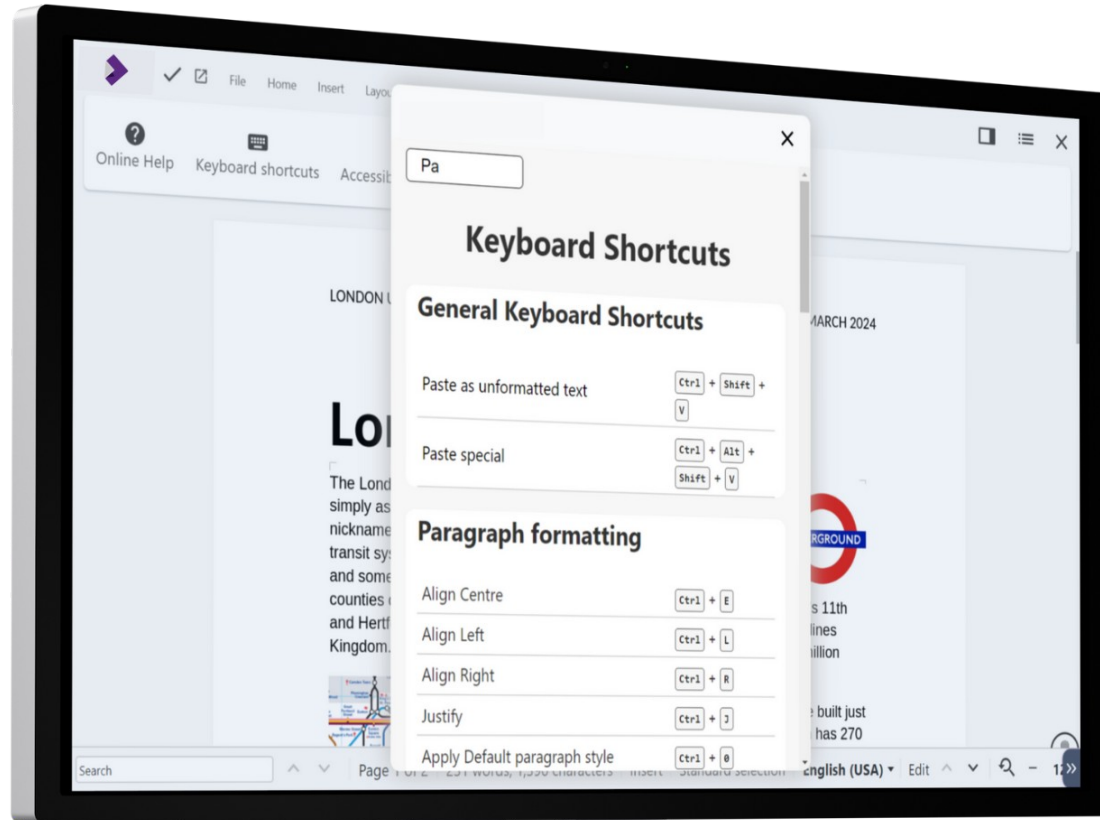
File Home Insert Layo

Online Help Keyboard shortcuts Accessi

Pa

Keyboard Shortcuts

General Keyboard Shortcuts

Paste as unformatted text Ctrl + Shift + V

Paste special Ctrl + Alt + Shift + V

Paragraph formatting

Align Centre Ctrl + E

Align Left Ctrl + L

Align Right Ctrl + R

Justify Ctrl + J

Apply Default paragraph style Ctrl + 0

LONDON U

MARCH 2024

Lo

The Lond simply as nickname transit sys and some counties and Hertf Kingdom.

RGROUND

s 11th lines illion

built just has 270

Search

Page 1 of 2 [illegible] words, 1,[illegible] characters Insert Standard selection English (USA) Edit

12